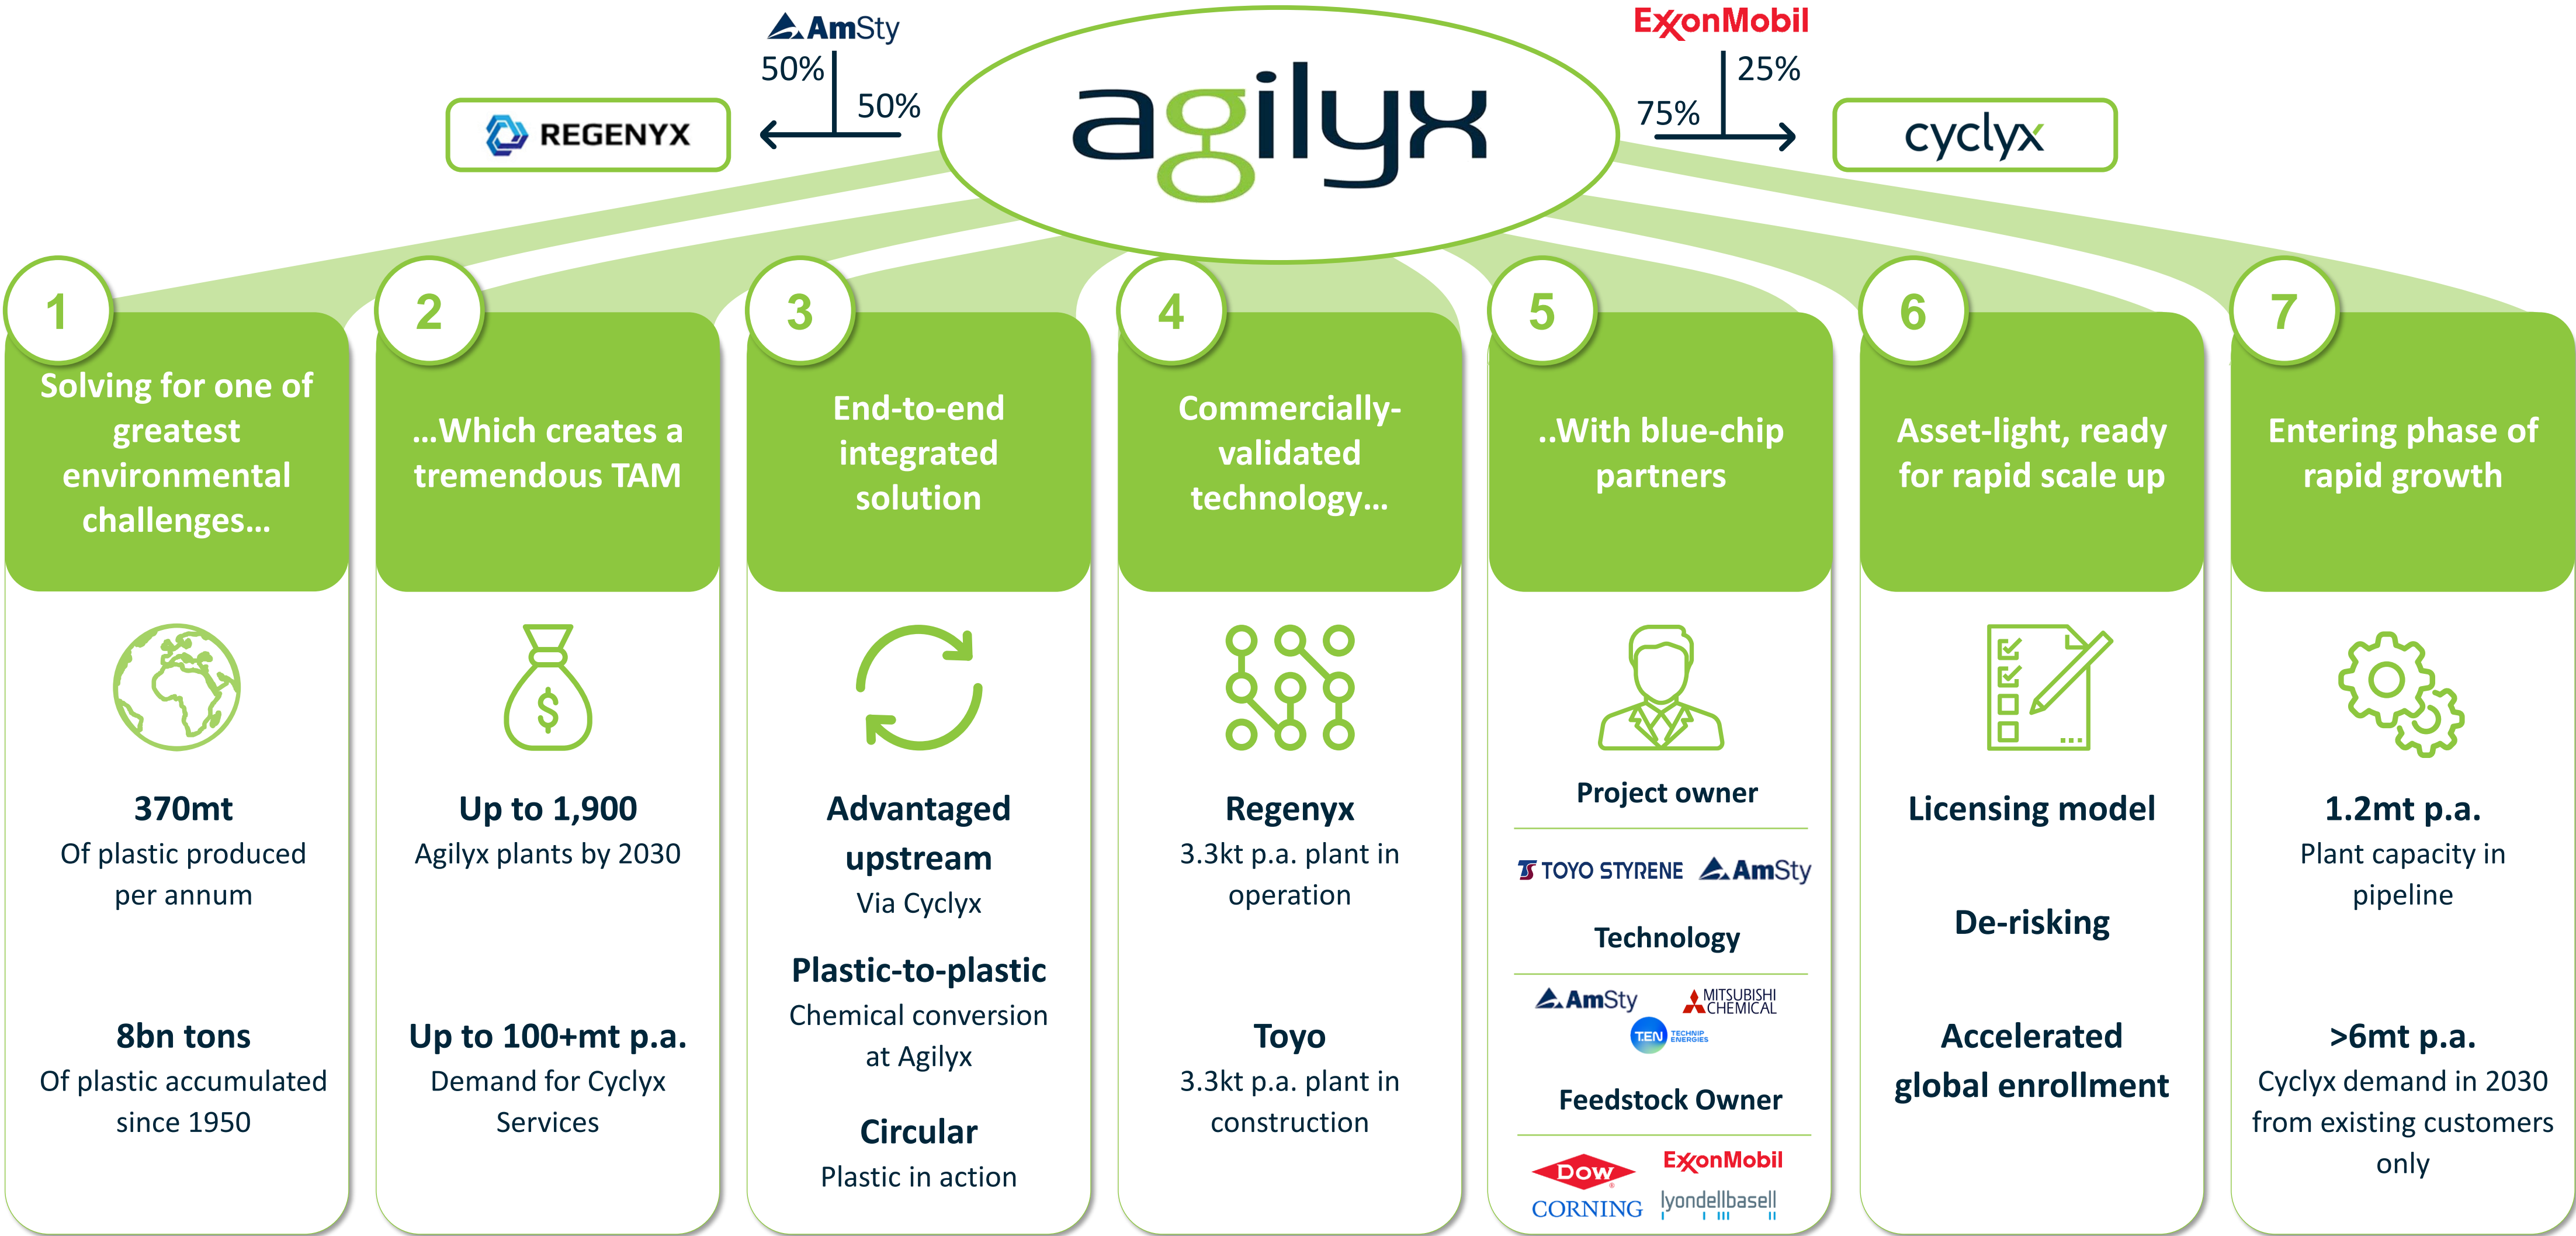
AmSty
50%
50%
REGENYX
agilyx
ExxonMobil
25%
75%
cyclyx

1
Solving for one of greatest environmental challenges…

370mt
Of plastic produced per annum

8bn tons
Of plastic accumulated since 1950

2
…Which creates a tremendous TAM

Up to 1,900
Agilyx plants by 2030

Up to 100+mt p.a.
Demand for Cyclyx Services

3
End-to-end integrated solution

Advantaged upstream
Via Cyclyx

Plastic-to-plastic
Chemical conversion at Agilyx

Circular
Plastic in action

4
Commercially-validated technology…

Regenyx
3.3kt p.a. plant in operation

Toyo
3.3kt p.a. plant in construction

5
..With blue-chip partners

Project owner
TOYO STYRENE AmSty

Technology
AmSty MITSUBISHI CHEMICAL
TEN TECHNIP ENERGIES

Feedstock Owner
DOW ExxonMobil
CORNING lyondellbasell

6
Asset-light, ready for rapid scale up

Licensing model

De-risking

Accelerated global enrollment

7
Entering phase of rapid growth

1.2mt p.a.
Plant capacity in pipeline

>6mt p.a.
Cyclyx demand in 2030 from existing customers only